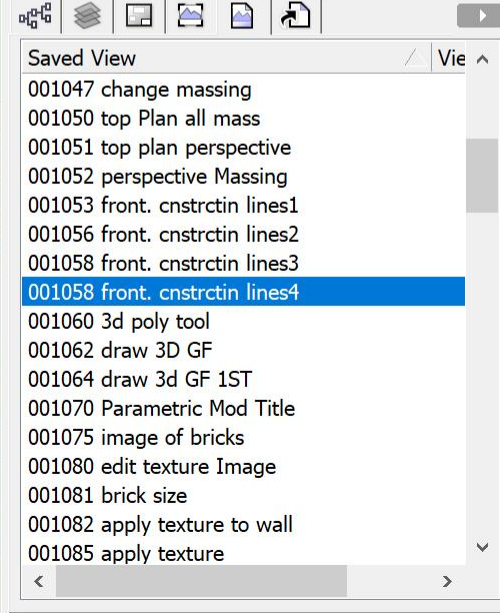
| Saved View | Vie |
|---|---|
| 001047 change massing | |
| 001050 top Plan all mass | |
| 001051 top plan perspective | |
| 001052 perspective Massing | |
| 001053 front. cnstrctin lines1 | |
| 001056 front. cnstrctin lines2 | |
| 001058 front. cnstrctin lines3 | |
| 001058 front. cnstrctin lines4 | |
| 001060 3d poly tool | |
| 001062 draw 3D GF | |
| 001064 draw 3d GF 1ST | |
| 001070 Parametric Mod Title | |
| 001075 image of bricks | |
| 001080 edit texture Image | |
| 001081 brick size | |
| 001082 apply texture to wall | |
| 001085 apply texture | |